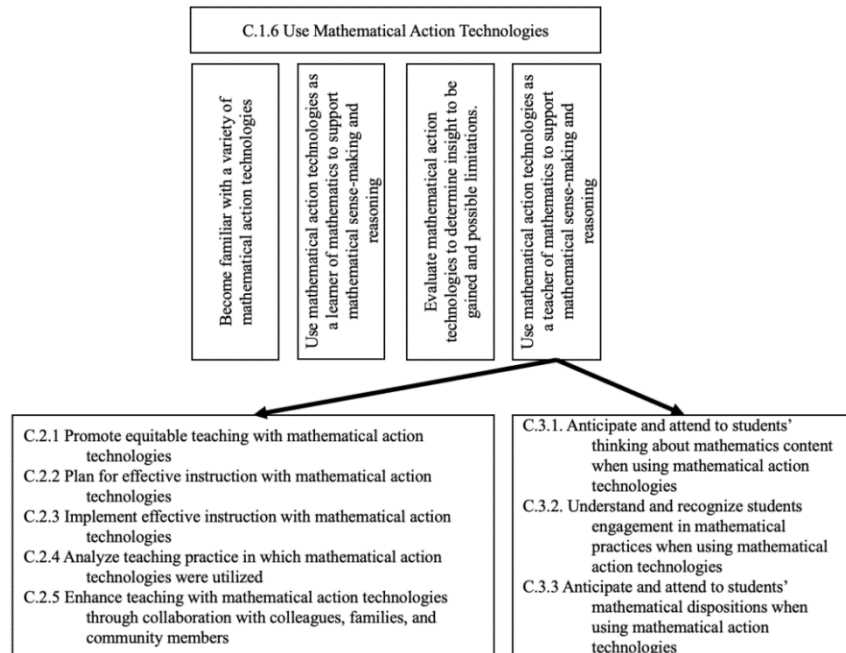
C.1.6 Use Mathematical Action Technologies

Become familiar with a variety of mathematical action technologies

Use mathematical action technologies as a learner of mathematics to support mathematical sense-making and reasoning

Evaluate mathematical action technologies to determine insight to be gained and possible limitations.

Use mathematical action technologies as a teacher of mathematics to support mathematical sense-making and reasoning

C.2.1 Promote equitable teaching with mathematical action technologies
C.2.2 Plan for effective instruction with mathematical action technologies
C.2.3 Implement effective instruction with mathematical action technologies
C.2.4 Analyze teaching practice in which mathematical action technologies were utilized
C.2.5 Enhance teaching with mathematical action technologies through collaboration with colleagues, families, and community members

C.3.1. Anticipate and attend to students' thinking about mathematics content when using mathematical action technologies
C.3.2. Understand and recognize students engagement in mathematical practices when using mathematical action technologies
C.3.3 Anticipate and attend to students' mathematical dispositions when using mathematical action technologies